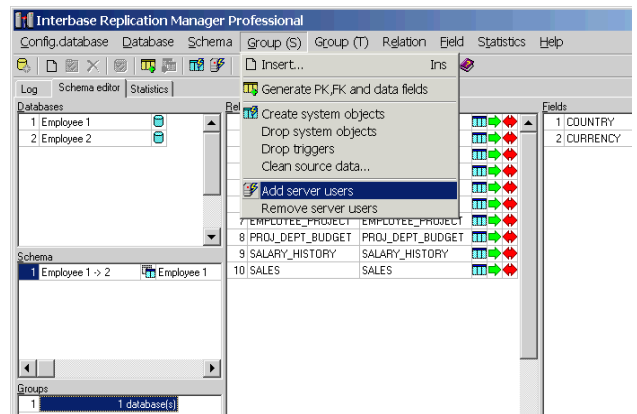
Interbase Replication Manager Professional

Config.database Database Schema Group (S) Group (T) Relation Field Statistics Help

Log Schema editor Statistics

Databases

1 Employee 1
2 Employee 2

Insert... Ins
Generate PK,FK and data fields
Create system objects
Drop system objects
Drop triggers
Clean source data...
Add server users
Remove server users

Rel

7 EMPLOYEE_PROJECT EMPLOYEE_PROJECT
8 PROJ_DEPT_BUDGET PROJ_DEPT_BUDGET
9 SALARY_HISTORY SALARY_HISTORY
10 SALES SALES

Fields

1 COUNTRY
2 CURRENCY

Schema

1 Employee 1 -> 2 Employee 1

Groups

1 1 database(s)